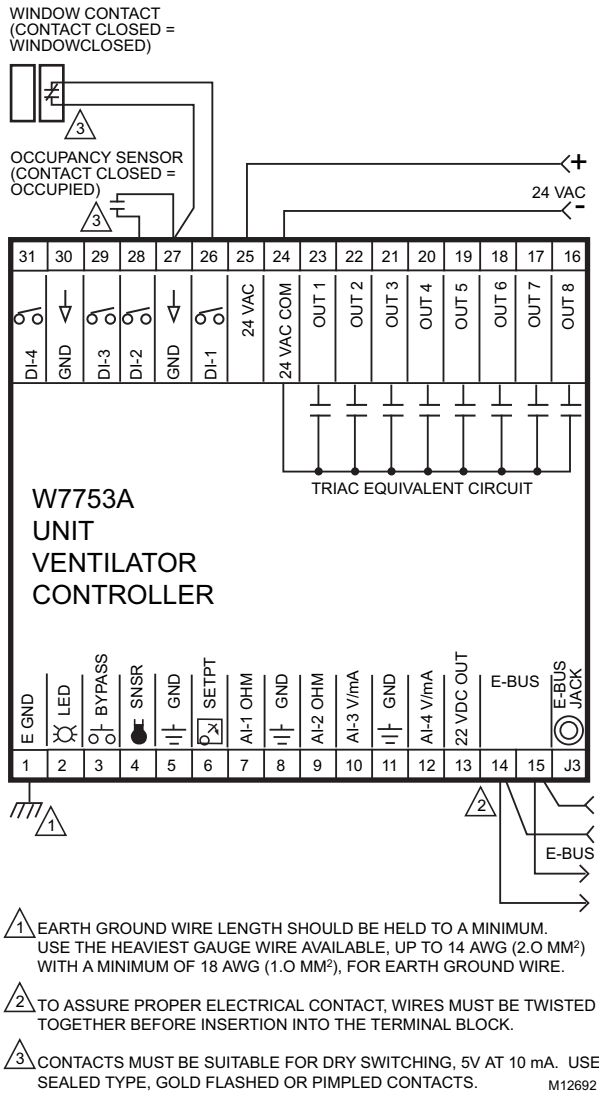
WINDOW CONTACT (CONTACT CLOSED = WINDOWCLOSED)

3

OCCUPANCY SENSOR (CONTACT CLOSED = OCCUPIED)

3

+
24 VAC
-

| 31 | 30 | 29 | 28 | 27 | 26 | 25 | 24 | 23 | 22 | 21 | 20 | 19 | 18 | 17 | 16 |
|---|---|---|---|---|---|---|---|---|---|---|---|---|---|---|---|
| DI-4 | GND | DI-3 | DI-2 | GND | DI-1 | 24 VAC | 24 VAC COM | OUT 1 | OUT 2 | OUT 3 | OUT 4 | OUT 5 | OUT 6 | OUT 7 | OUT 8 |

TRIAC EQUIVALENT CIRCUIT

W7753A
UNIT
VENTILATOR
CONTROLLER

| E GND | LED | BYPASS | SNSR | GND | SETPT | AI-1 OHM | GND | AI-2 OHM | AI-3 V/mA | GND | AI-4 V/mA | 22 VDC OUT | E-BUS | | E-BUS JACK |
|---|---|---|---|---|---|---|---|---|---|---|---|---|---|---|---|
| 1 | 2 | 3 | 4 | 5 | 6 | 7 | 8 | 9 | 10 | 11 | 12 | 13 | 14 | 15 | J3 |

1

2

E-BUS

1 EARTH GROUND WIRE LENGTH SHOULD BE HELD TO A MINIMUM. USE THE HEAVIEST GAUGE WIRE AVAILABLE, UP TO 14 AWG (2.O MM$^2$) WITH A MINIMUM OF 18 AWG (1.O MM$^2$), FOR EARTH GROUND WIRE.

2 TO ASSURE PROPER ELECTRICAL CONTACT, WIRES MUST BE TWISTED TOGETHER BEFORE INSERTION INTO THE TERMINAL BLOCK.

3 CONTACTS MUST BE SUITABLE FOR DRY SWITCHING, 5V AT 10 mA. USE SEALED TYPE, GOLD FLASHED OR PIMPLED CONTACTS.

M12692